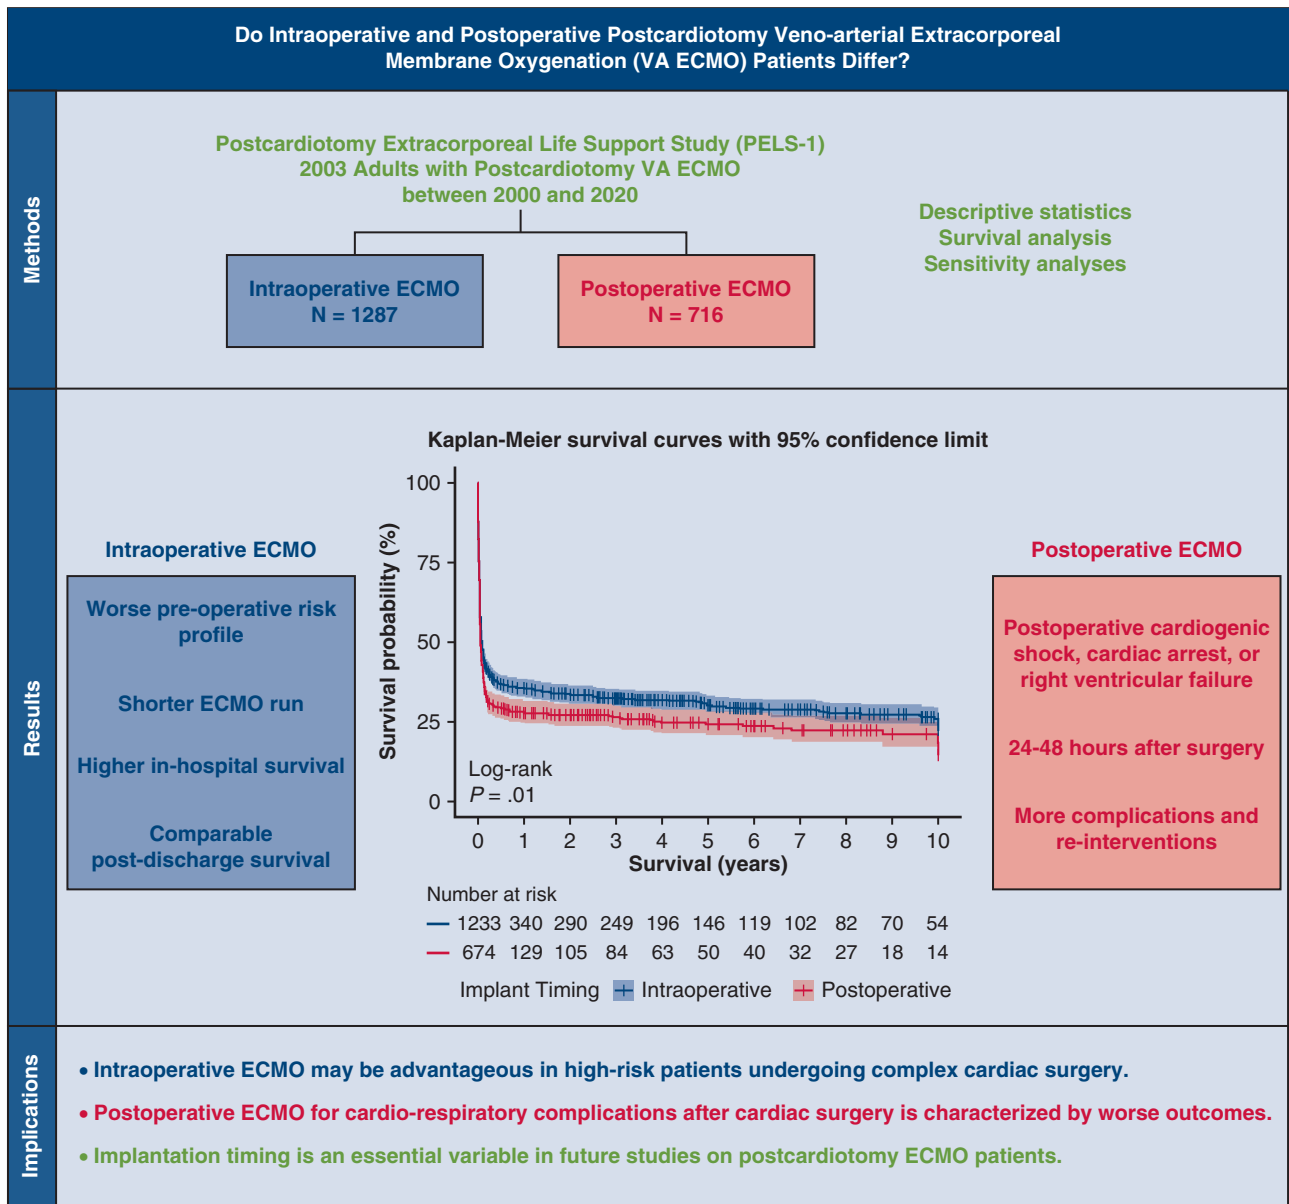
Do Intraoperative and Postoperative Postcardiotomy Veno-arterial Extracorporeal Membrane Oxygenation (VA ECMO) Patients Differ?

Methods

Postcardiotomy Extracorporeal Life Support Study (PELS-1)
2003 Adults with Postcardiotomy VA ECMO
between 2000 and 2020

Intraoperative ECMO
N = 1287

Postoperative ECMO
N = 716

Descriptive statistics
Survival analysis
Sensitivity analyses

Results

Intraoperative ECMO

Worse pre-operative risk profile

Shorter ECMO run

Higher in-hospital survival

Comparable post-discharge survival

Kaplan-Meier survival curves with 95% confidence limit

Survival probability (%)

100
75
50
25
0

Log-rank
$P = .01$

0 1 2 3 4 5 6 7 8 9 10
Survival (years)

Number at risk

| 1233 | 340 | 290 | 249 | 196 | 146 | 119 | 102 | 82 | 70 | 54 |
|---|---|---|---|---|---|---|---|---|---|---|
| 674 | 129 | 105 | 84 | 63 | 50 | 40 | 32 | 27 | 18 | 14 |

Implant Timing Intraoperative Postoperative

Postoperative ECMO

Postoperative cardiogenic shock, cardiac arrest, or right ventricular failure

24-48 hours after surgery

More complications and re-interventions

Implications

• Intraoperative ECMO may be advantageous in high-risk patients undergoing complex cardiac surgery.
• Postoperative ECMO for cardio-respiratory complications after cardiac surgery is characterized by worse outcomes.
• Implantation timing is an essential variable in future studies on postcardiotomy ECMO patients.